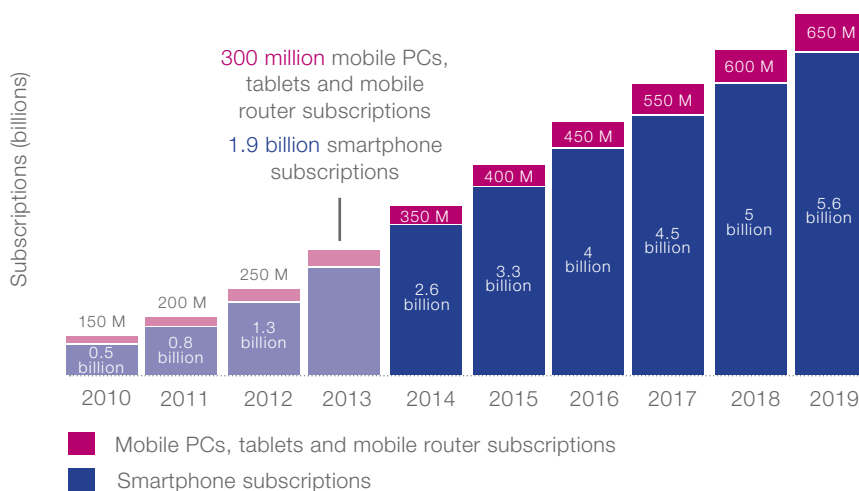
Subscriptions (billions)

300 million mobile PCs, tablets and mobile router subscriptions

1.9 billion smartphone subscriptions

150 M
0.5 billion

200 M
0.8 billion

250 M
1.3 billion

350 M
2.6 billion

400 M
3.3 billion

450 M
4 billion

550 M
4.5 billion

600 M
5 billion

650 M
5.6 billion

2010 2011 2012 2013 2014 2015 2016 2017 2018 2019

Mobile PCs, tablets and mobile router subscriptions

Smartphone subscriptions